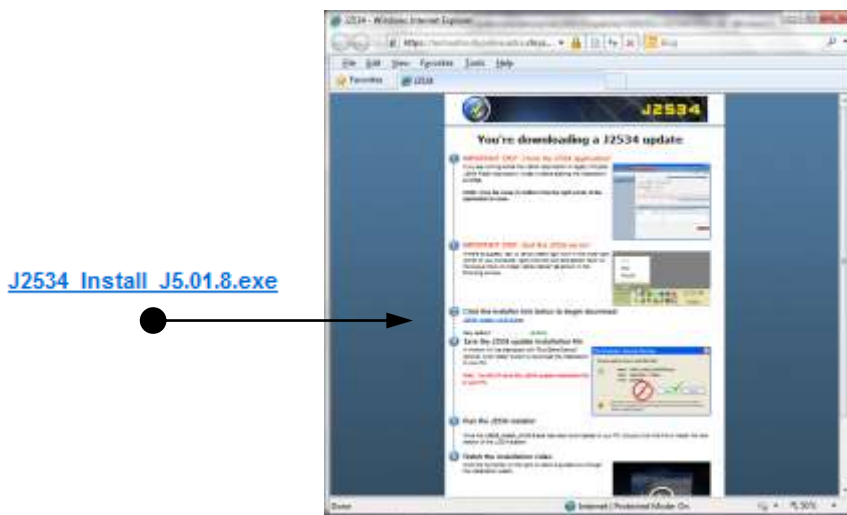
J2534_Install_J5.01.8.exe

J2534 - Windows Internet Explorer

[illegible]

File Edit View Favorites Tools Help

Favorites J2534

J2534

You're downloading a J2534 update

IMPORTANT STEP: Close the J2534 application

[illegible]

IMPORTANT STEP: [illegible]

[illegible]

Click the installer link below to begin download

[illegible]

Save the J2534 update installation file

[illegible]

Run the J2534 installer

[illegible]

Watch the installation video

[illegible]

Done

Internet | Protected Mode: On

150%